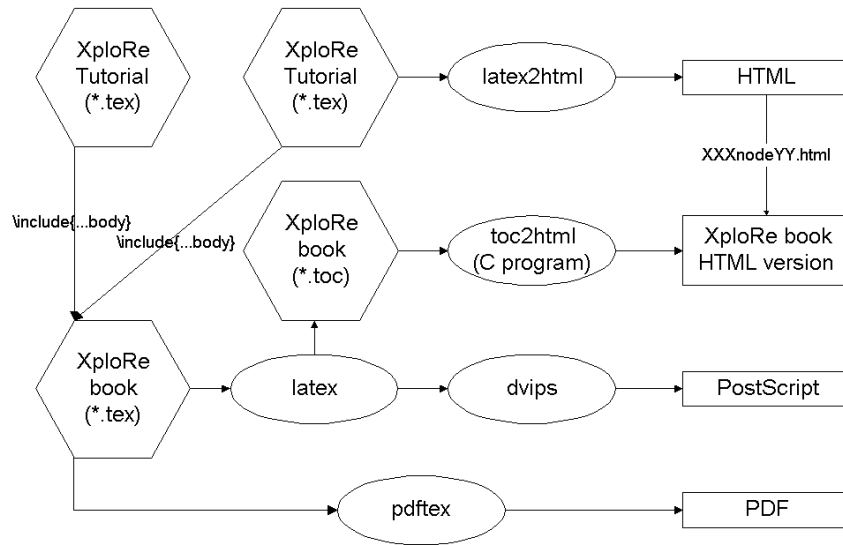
XploRe Tutorial (*.tex)

XploRe Tutorial (*.tex)

latex2html

HTML

XXXnodeYY.html

\include{...body}

\include{...body}

XploRe book (*.toc)

toc2html (C program)

XploRe book HTML version

XploRe book (*.tex)

latex

dvips

PostScript

pdftex

PDF